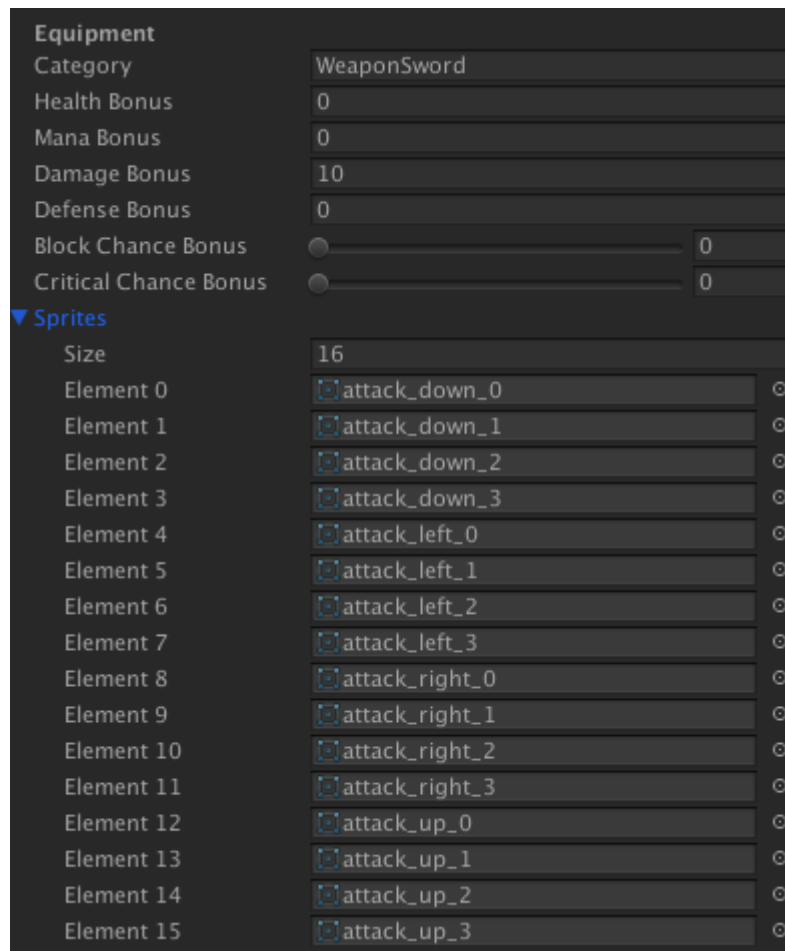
Equipment

| | |
|---|---|
| Category | WeaponSword |
| Health Bonus | 0 |
| Mana Bonus | 0 |
| Damage Bonus | 10 |
| Defense Bonus | 0 |
| Block Chance Bonus | 0 |
| Critical Chance Bonus | 0 |

Sprites

| | |
|---|---|
| Size | 16 |
| Element 0 | attack_down_0 |
| Element 1 | attack_down_1 |
| Element 2 | attack_down_2 |
| Element 3 | attack_down_3 |
| Element 4 | attack_left_0 |
| Element 5 | attack_left_1 |
| Element 6 | attack_left_2 |
| Element 7 | attack_left_3 |
| Element 8 | attack_right_0 |
| Element 9 | attack_right_1 |
| Element 10 | attack_right_2 |
| Element 11 | attack_right_3 |
| Element 12 | attack_up_0 |
| Element 13 | attack_up_1 |
| Element 14 | attack_up_2 |
| Element 15 | attack_up_3 |